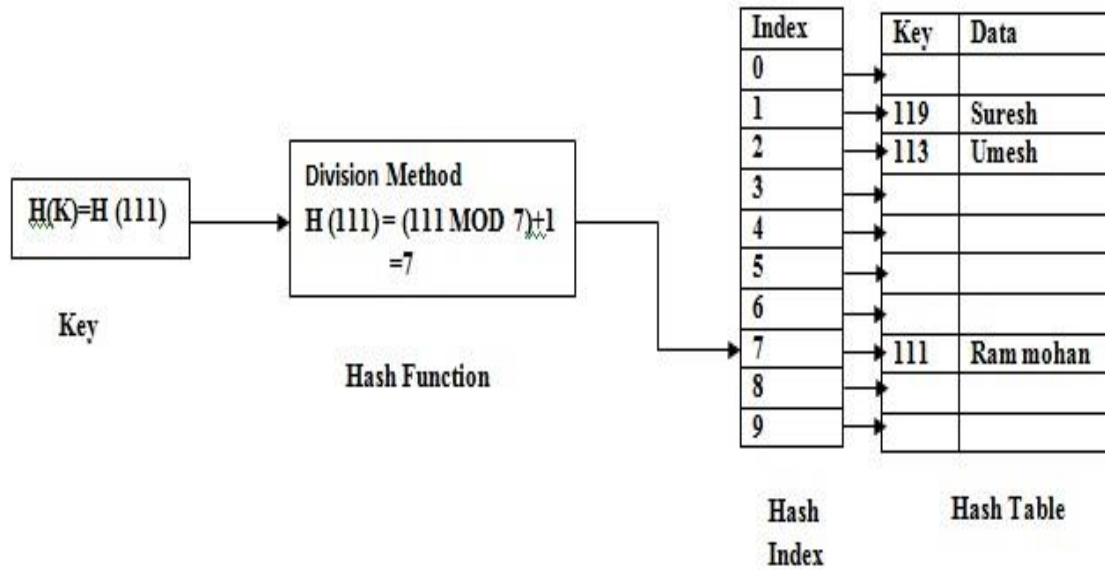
H(K)=H (111)

Key

Division Method
H (111) = (111 MOD 7)+1
=7

Hash Function

| Index |
|---|
| 0 |
| 1 |
| 2 |
| 3 |
| 4 |
| 5 |
| 6 |
| 7 |
| 8 |
| 9 |

Hash Index

| Key | Data |
|---|---|
| | |
| 119 | Suresh |
| 113 | Umesh |
| | |
| | |
| | |
| | |
| 111 | Ram mohan |
| | |
| | |

Hash Table